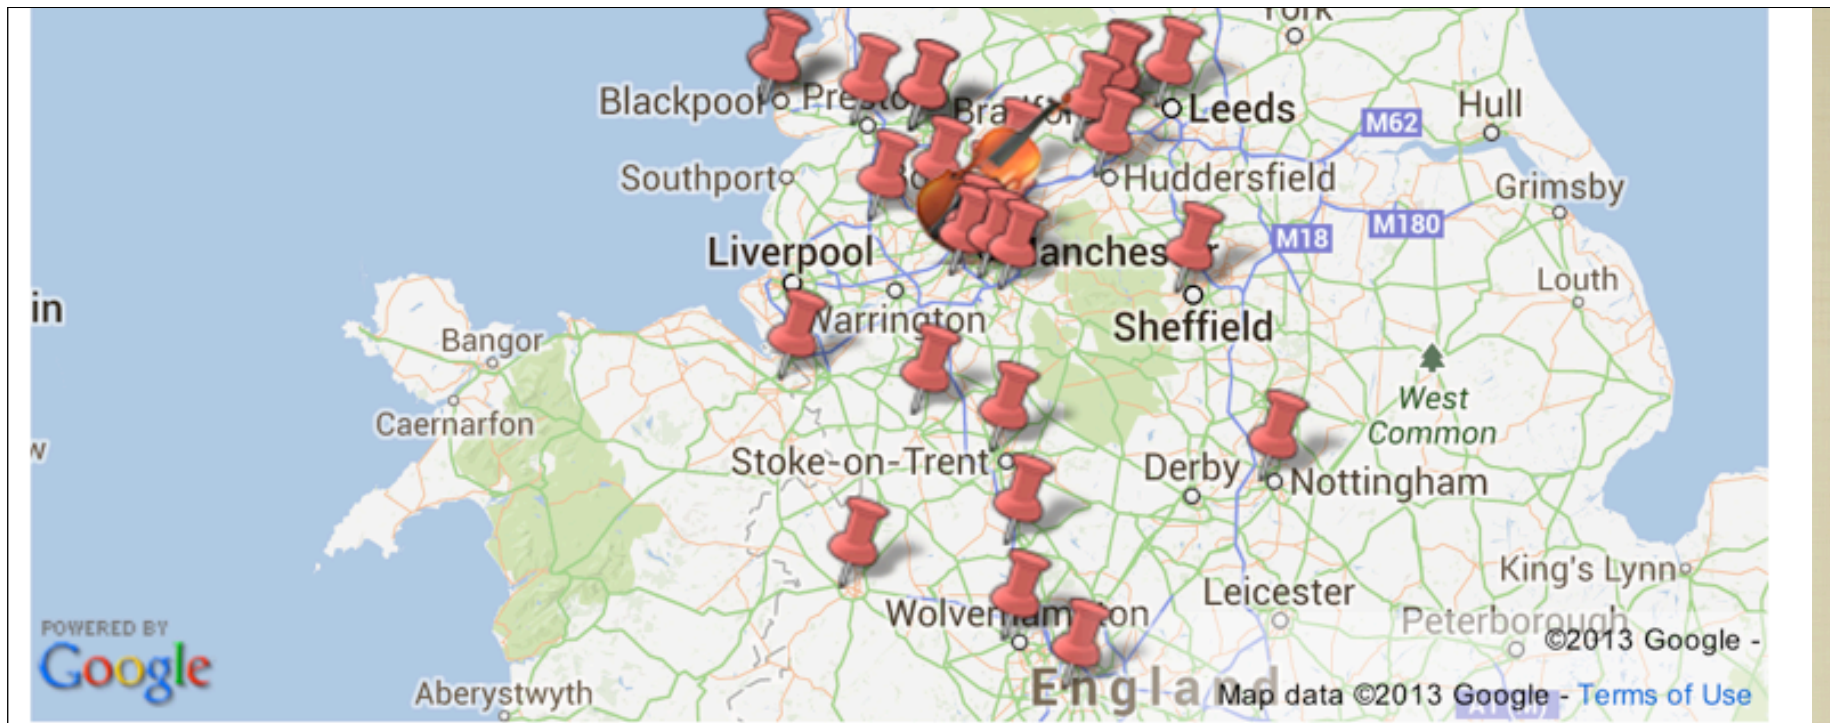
York
Blackpool Presto
Bradfor
Leeds
M62
Hull
Southport
Bo
Huddersfield
Grimsby
M180
M18
Liverpool
anches r
Louth
in
Bangor
Warrington
Sheffield
Caernarfon
West Common
w
Stoke-on-Trent
Derby
Nottingham
King's Lynn
Leicester
Wolverham ton
Peterborough
POWERED BY
Google
©2013 Google -
Aberystwyth
England
Map data ©2013 Google - Terms of Use